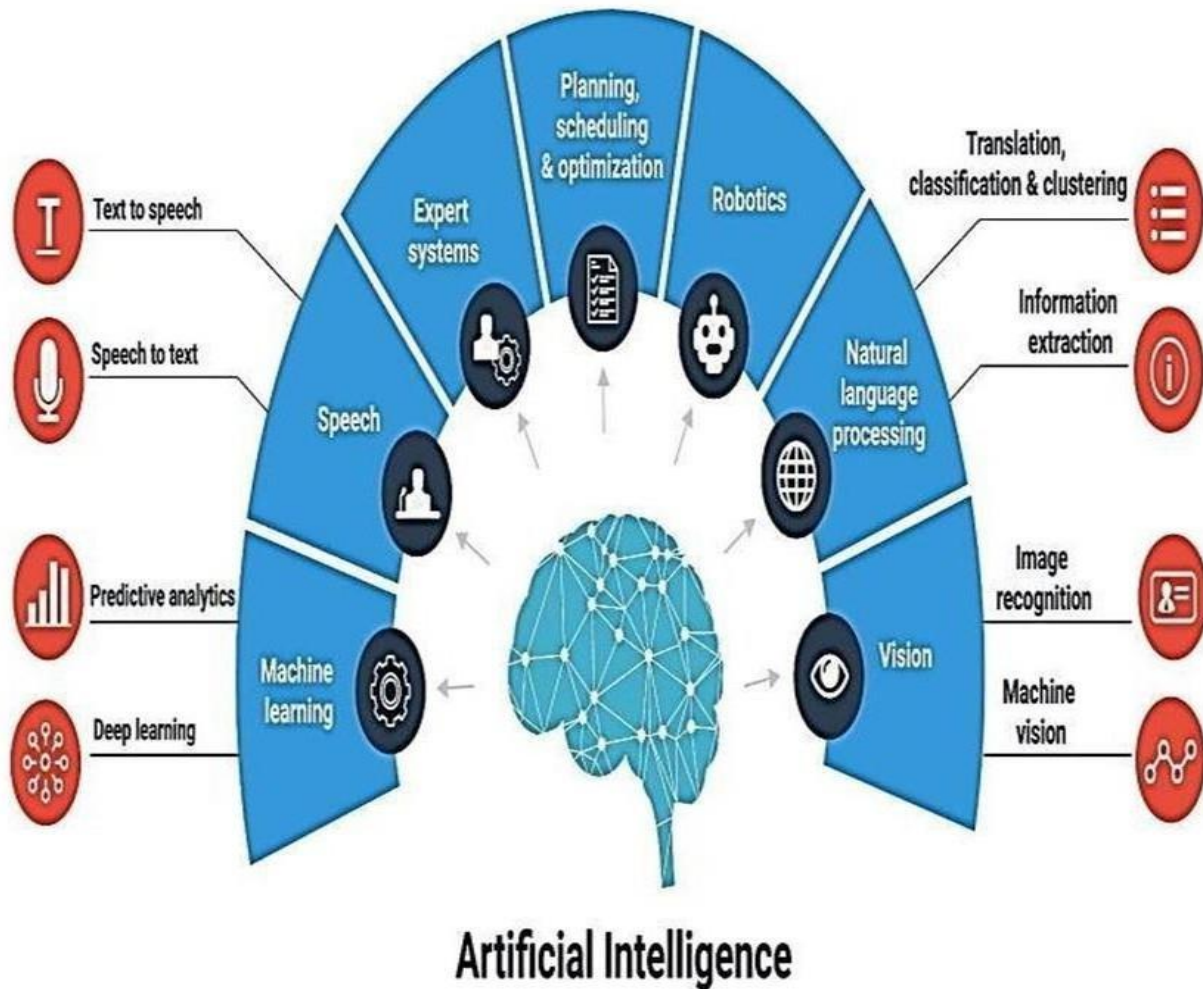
Text to speech

Speech to text

Predictive analytics

Deep learning

Machine learning

Speech

Expert systems

Planning, scheduling & optimization

Robotics

Natural language processing

Vision

Translation, classification & clustering

Information extraction

Image recognition

Machine vision

Artificial Intelligence